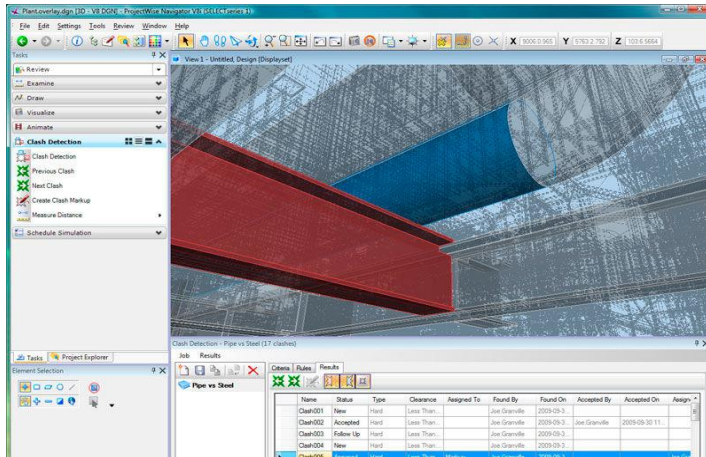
Plant.overlay.dgn [3D - V8 DGN] - ProjectWise Navigator V8i (SELECTseries 1)

File Edit Settings Tools Review Window Help

X 5006.0.965 Y 5763.2.792 Z 103.6.5664

Tasks

Review

Examine

Draw

Visualize

Animate

Clash Detection

Clash Detection

Previous Clash

Next Clash

Create Clash Markup

Measure Distance

Schedule Simulation

Tasks Project Explorer

Element Selection

View 1 - Untitled, Design [Displayset]

Clash Detection - Pipe vs Steel (17 clashes)

Job Results

Pipe vs Steel

Criteria Rules Results

| Name | Status | Type | Clearance | Assigned To | Found By | Found On | Accepted By | Accepted On | Assign |
|---|---|---|---|---|---|---|---|---|---|
| Clash001 | New | Hard | Less Than... | | Joe Granville | 2009-09-3... | | | |
| Clash002 | Accepted | Hard | Less Than... | | Joe Granville | 2009-09-3... | Joe Granville | 2009-09-30 11... | |
| Clash003 | Follow Up | Hard | Less Than... | | Joe Granville | 2009-09-3... | | | |
| Clash004 | New | Hard | Less Than... | | Joe Granville | 2009-09-3... | | | |
| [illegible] | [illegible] | Hard | Less Than... | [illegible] | Joe Granville | 2009-09-3... | | | |